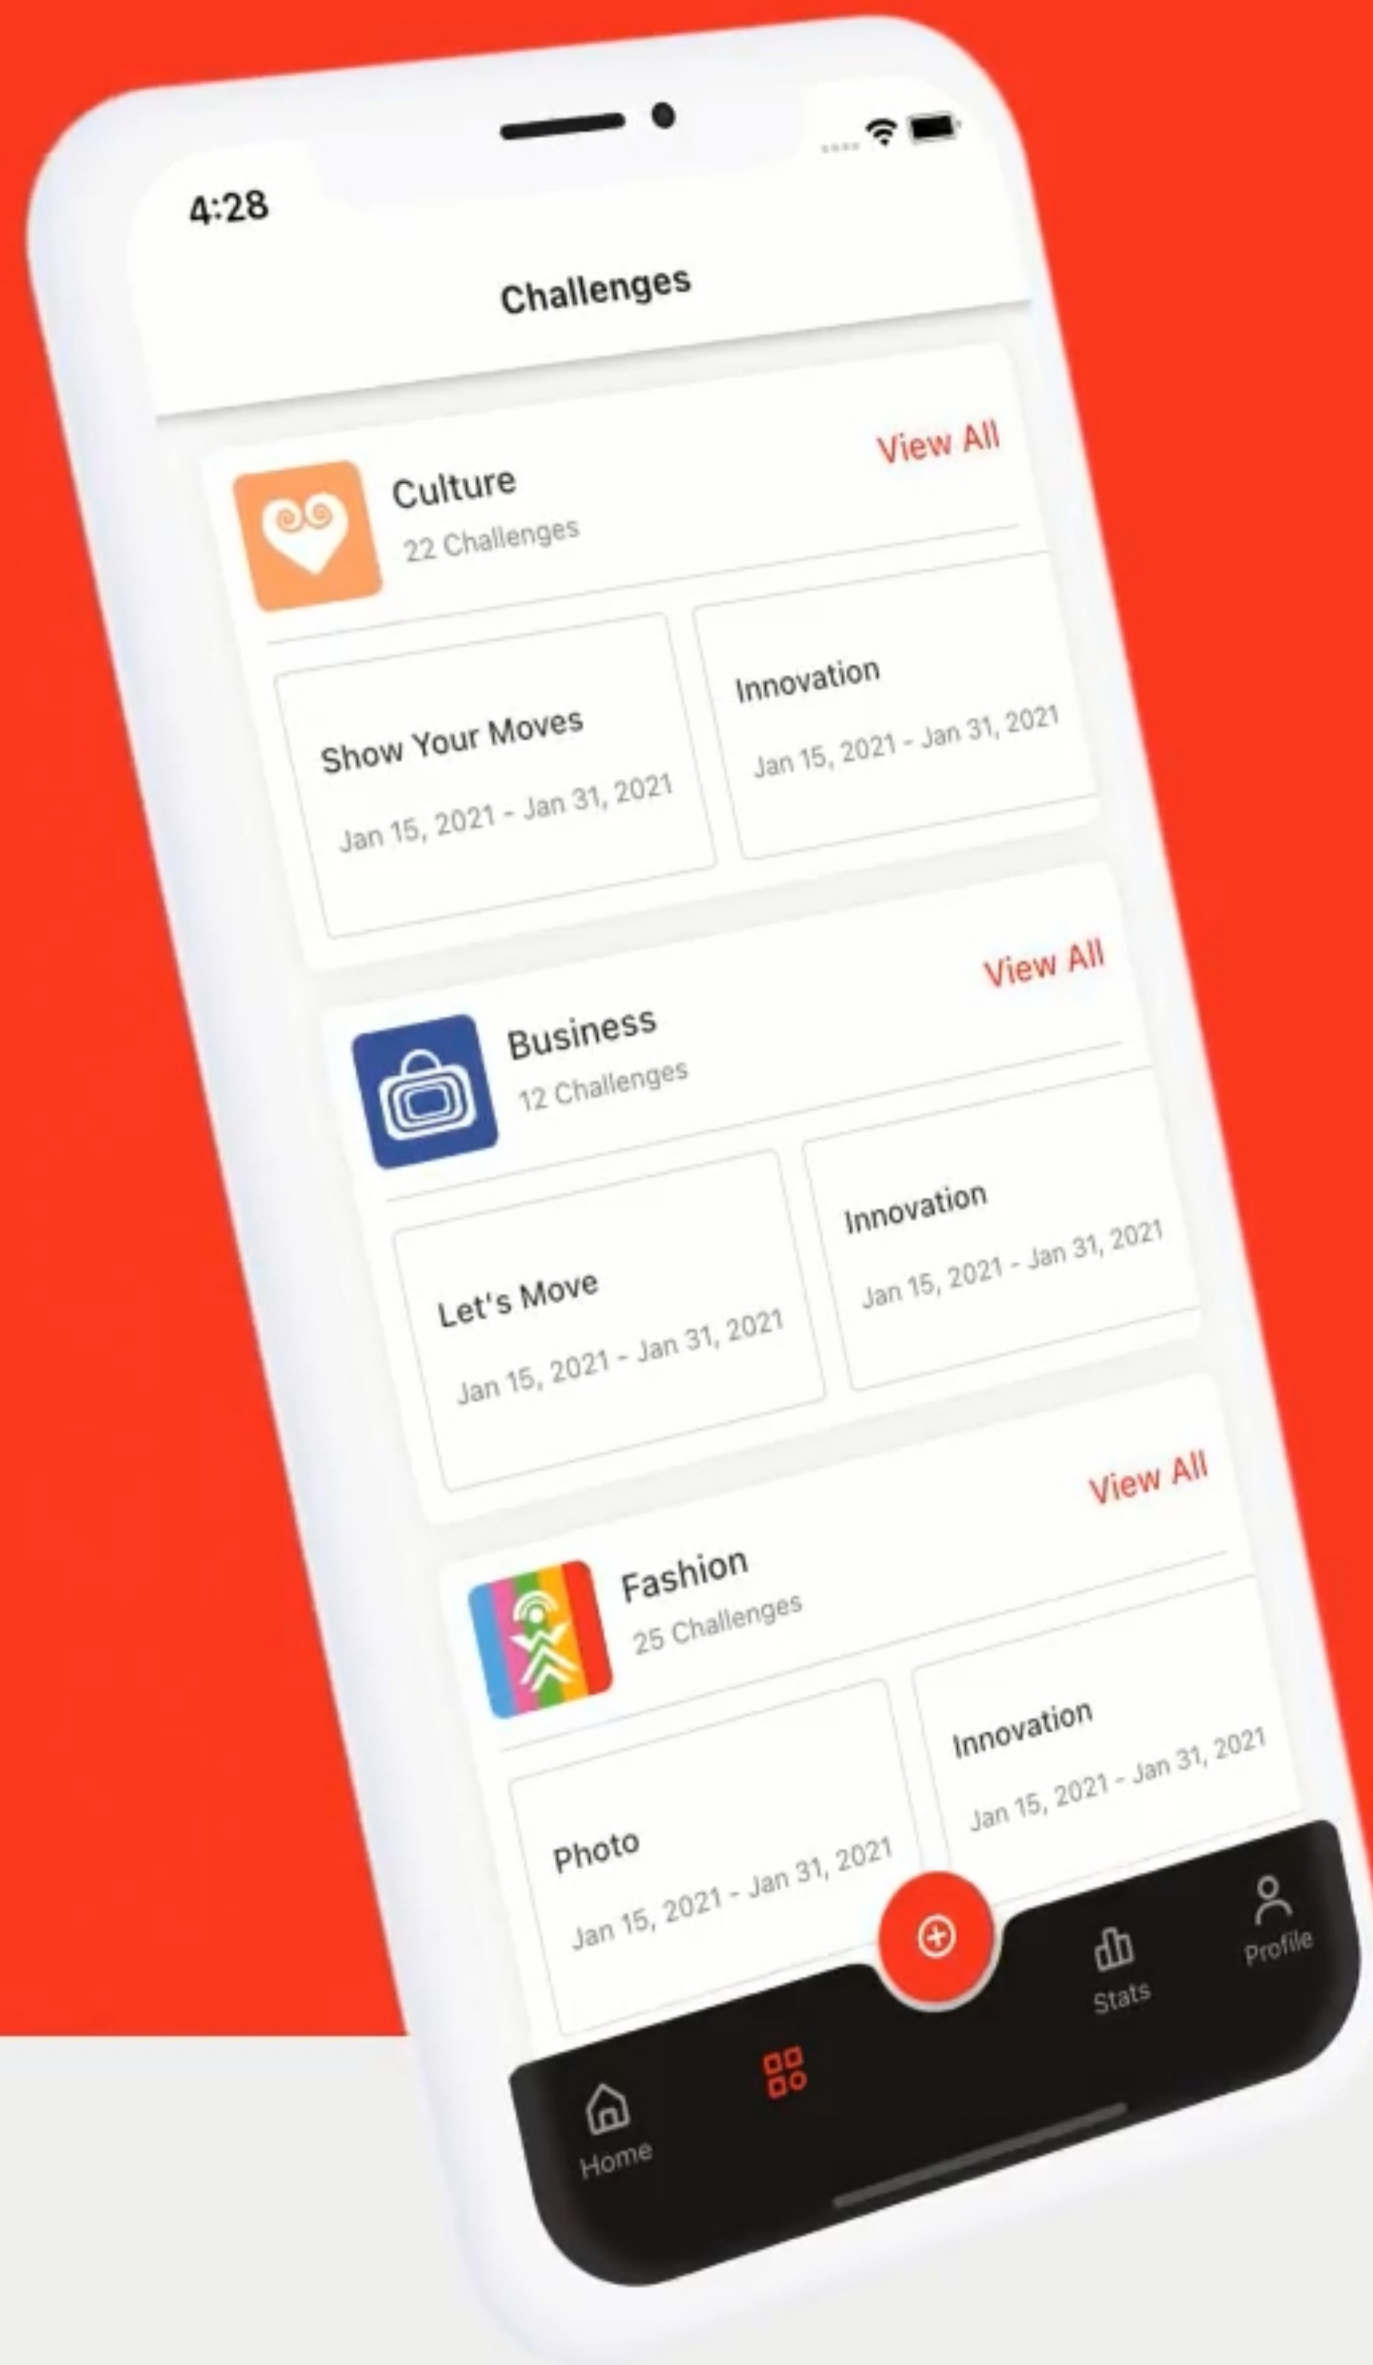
4:28

Challenges

Culture
22 Challenges
View All

Show Your Moves
Jan 15, 2021 - Jan 31, 2021

Innovation
Jan 15, 2021 - Jan 31, 2021

Business
12 Challenges
View All

Let's Move
Jan 15, 2021 - Jan 31, 2021

Innovation
Jan 15, 2021 - Jan 31, 2021

Fashion
25 Challenges
View All

Photo
Jan 15, 2021 - Jan 31, 2021

Innovation
Jan 15, 2021 - Jan 31, 2021

Home
Stats
Profile